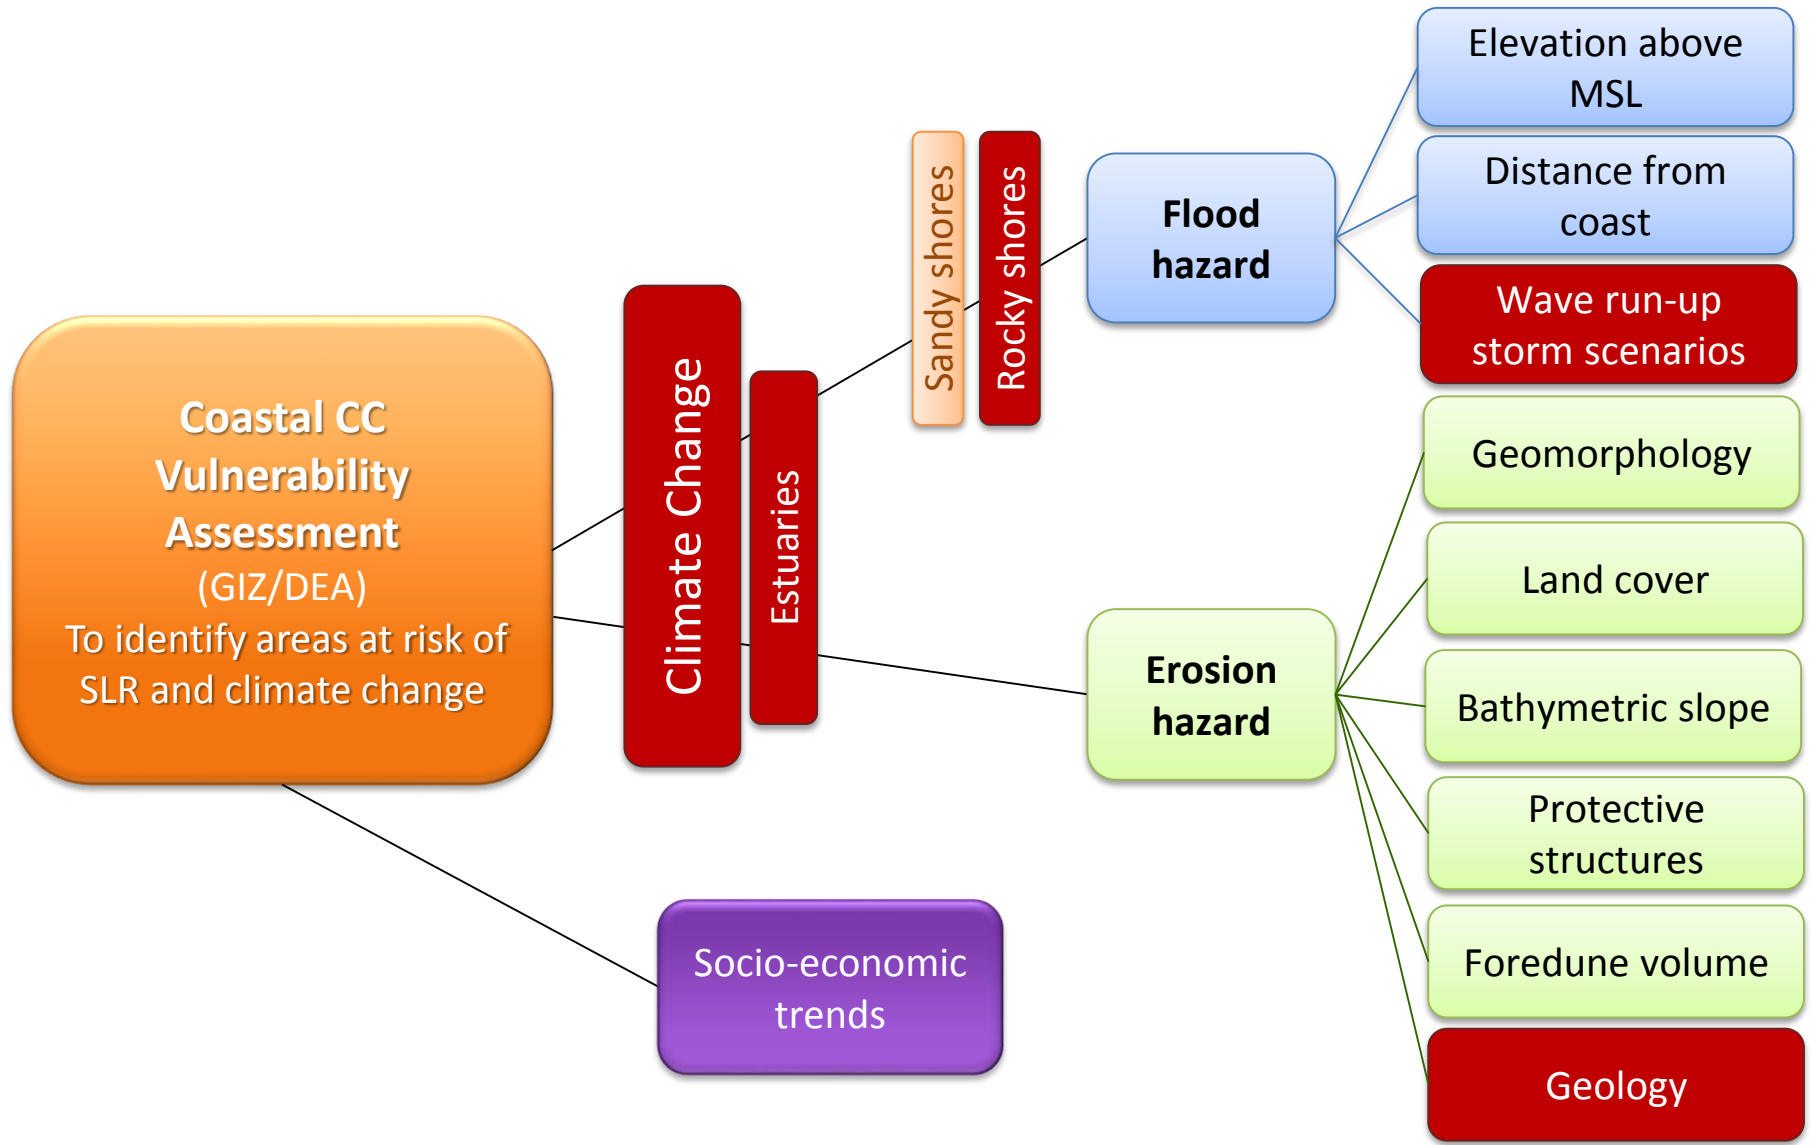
Coastal CC Vulnerability Assessment
(GIZ/DEA)
To identify areas at risk of SLR and climate change

Climate Change

Estuaries

Sandy shores

Rocky shores

Flood hazard

Elevation above MSL

Distance from coast

Wave run-up storm scenarios

Erosion hazard

Geomorphology

Land cover

Bathymetric slope

Protective structures

Foredune volume

Geology

Socio-economic trends